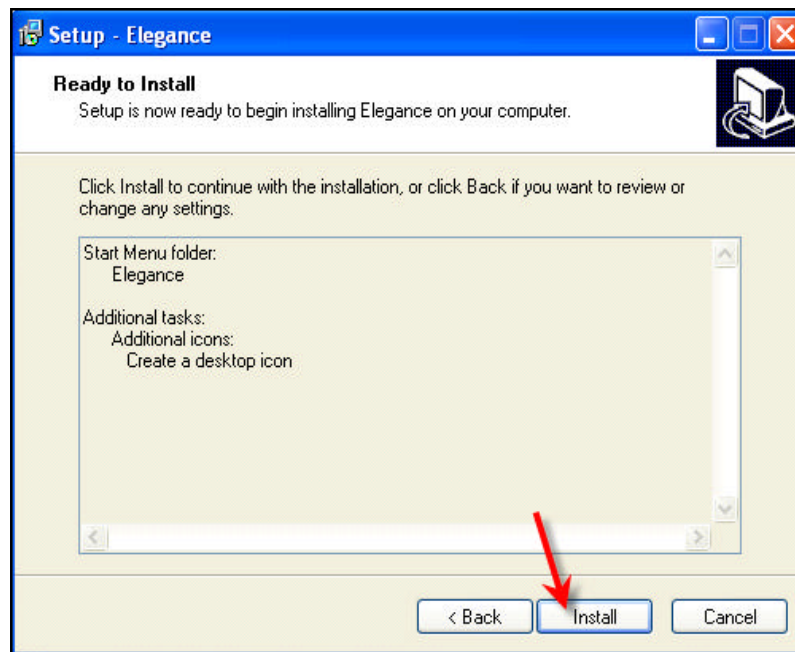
Setup - Elegance

Ready to Install
Setup is now ready to begin installing Elegance on your computer.

Click Install to continue with the installation, or click Back if you want to review or change any settings.

Start Menu folder:
Elegance

Additional tasks:
Additional icons:
Create a desktop icon

< Back
Install
Cancel